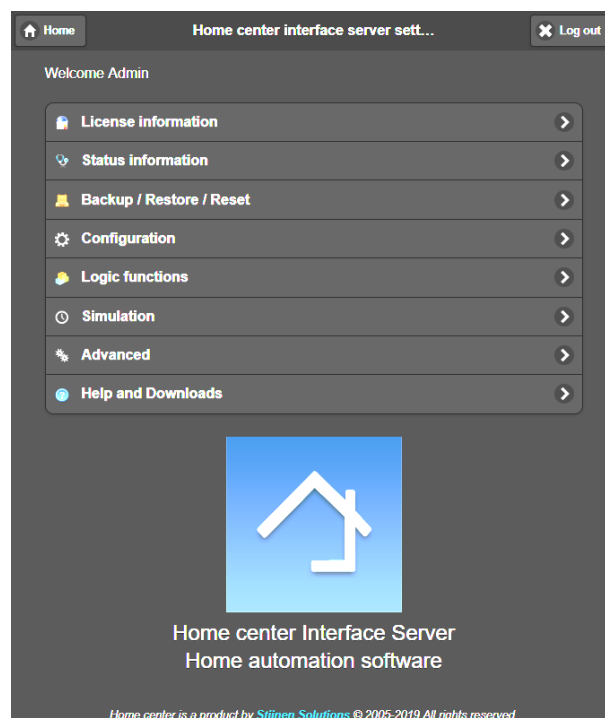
Home
Home center interface server sett...
Log out

Welcome Admin

License information
Status information
Backup / Restore / Reset
Configuration
Logic functions
Simulation
Advanced
Help and Downloads

Home center Interface Server
Home automation software

Home center is a product by Stijnen Solutions © 2005-2019 All rights reserved